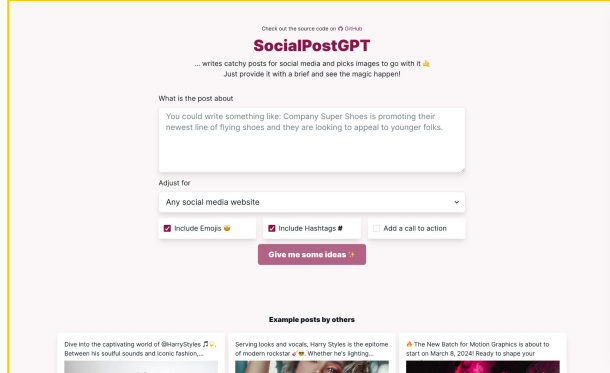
Check out the source code on GitHub

SocialPostGPT

... writes catchy posts for social media and picks images to go with it 👍
Just provide it with a brief and see the magic happen!

What is the post about

You could write something like: Company Super Shoes is promoting their newest line of flying shoes and they are looking to appeal to younger folks.

Adjust for

Any social media website

Include Emojis 😀

Include Hashtags #

Add a call to action

Give me some ideas ✨

Example posts by others

Dive into the captivating world of @HarryStyles 🎵✨. Between his soulful sounds and iconic fashion,...

Serving looks and vocals, Harry Styles is the epitome of modern rockstar 🎸😎. Whether he's lighting...

🔥 The New Batch for Motion Graphics is about to start on March 8, 2024! Ready to shape your